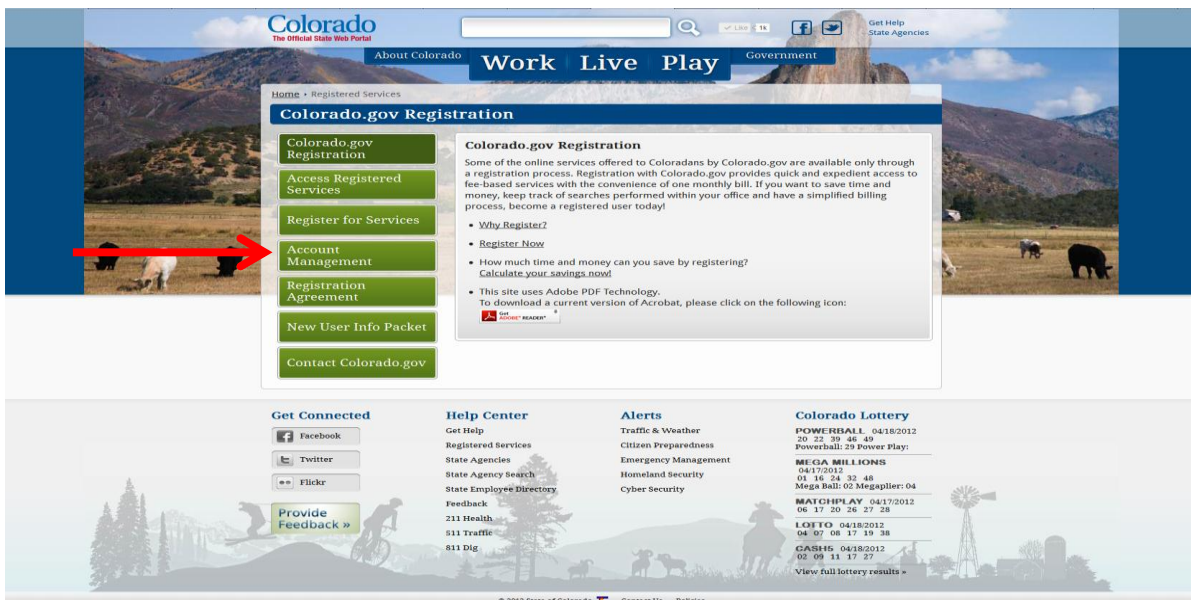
Colorado
The Official State Web Portal

Like 1k

Get Help
State Agencies

About Colorado
Work Live Play
Government

Home › Registered Services

Colorado.gov Registration

Colorado.gov Registration
Access Registered Services
Register for Services
Account Management
Registration Agreement
New User Info Packet
Contact Colorado.gov

Colorado.gov Registration

Some of the online services offered to Coloradans by Colorado.gov are available only through a registration process. Registration with Colorado.gov provides quick and expedient access to fee-based services with the convenience of one monthly bill. If you want to save time and money, keep track of searches performed within your office and have a simplified billing process, become a registered user today!

- Why Register?
- Register Now
- How much time and money can you save by registering?
Calculate your savings now!
- This site uses Adobe PDF Technology.
To download a current version of Acrobat, please click on the following icon:

Get ADOBE READER

Get Connected
Facebook
Twitter
Flickr
Provide Feedback »

Help Center
Get Help
Registered Services
State Agencies
State Agency Search
State Employee Directory
Feedback
211 Health
511 Traffic
811 Dig

Alerts
Traffic & Weather
Citizen Preparedness
Emergency Management
Homeland Security
Cyber Security

Colorado Lottery
POWERBALL 04/18/2012
20 22 39 46 49
Powerball: 29 Power Play:
MEGA MILLIONS
04/17/2012
01 16 24 32 48
Mega Ball: 02 Megaplier: 04
MATCHPLAY 04/17/2012
06 17 20 26 27 28
LOTTO 04/18/2012
04 07 08 17 19 38
CASH5 04/18/2012
02 09 11 17 27
View full lottery results »

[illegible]